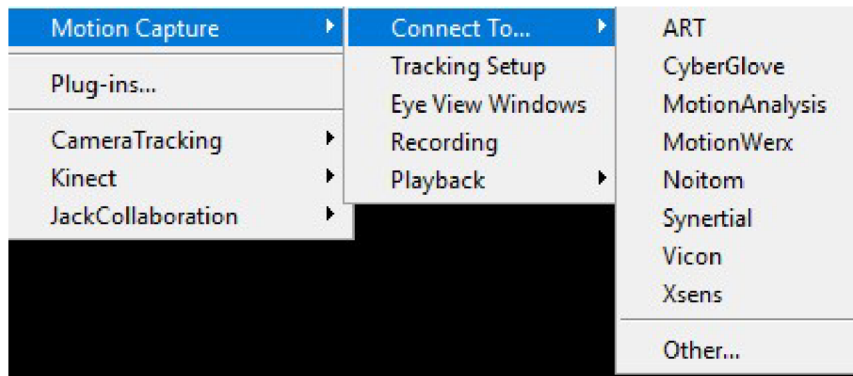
Motion Capture
Plug-ins...
CameraTracking
Kinect
JackCollaboration

Connect To...
Tracking Setup
Eye View Windows
Recording
Playback

ART
CyberGlove
MotionAnalysis
MotionWerx
Noitom
Synertial
Vicon
Xsens
Other...